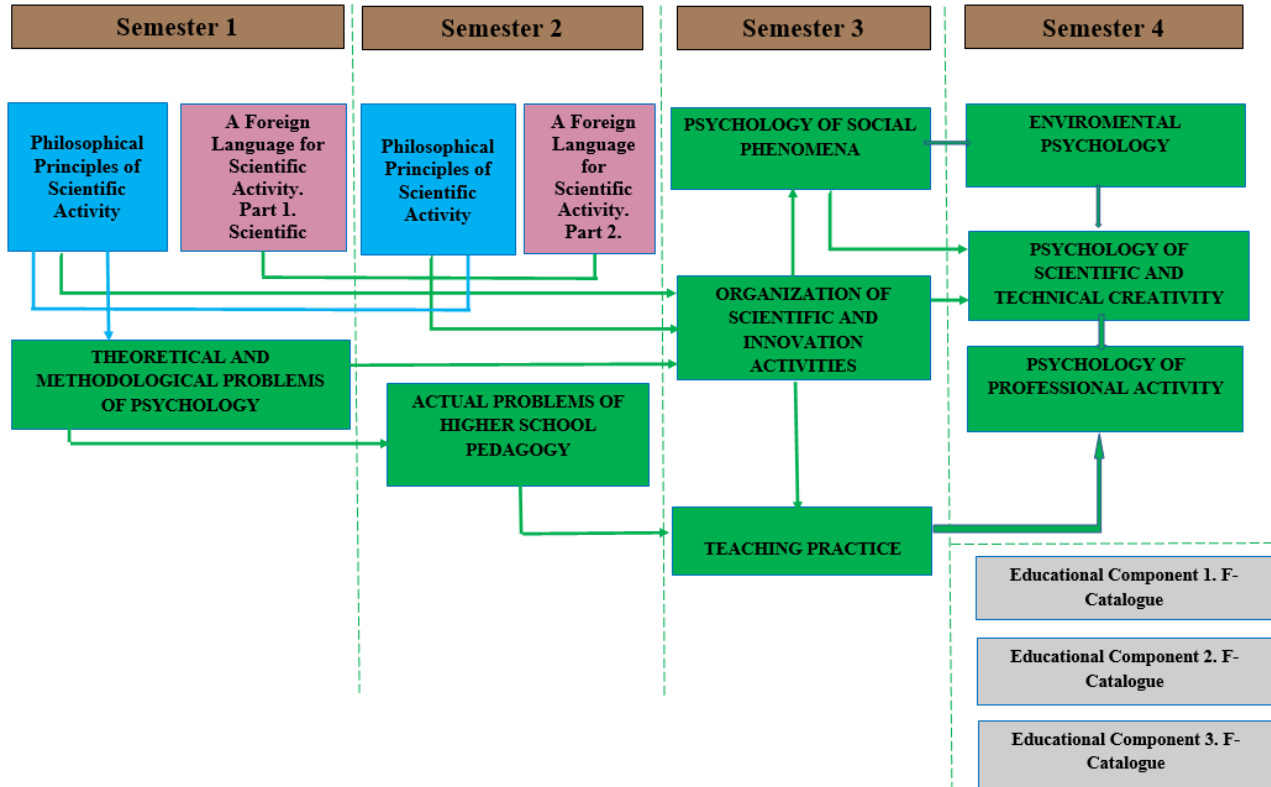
Semester 1

Semester 2

Semester 3

Semester 4

Philosophical Principles of Scientific Activity

A Foreign Language for Scientific Activity. Part 1. Scientific

Philosophical Principles of Scientific Activity

A Foreign Language for Scientific Activity. Part 2.

PSYCHOLOGY OF SOCIAL PHENOMENA

ENVIROMENTAL PSYCHOLOGY

PSYCHOLOGY OF SCIENTIFIC AND TECHNICAL CREATIVITY

ORGANIZATION OF SCIENTIFIC AND INNOVATION ACTIVITIES

THEORETICAL AND METHODOLOGICAL PROBLEMS OF PSYCHOLOGY

PSYCHOLOGY OF PROFESSIONAL ACTIVITY

ACTUAL PROBLEMS OF HIGHER SCHOOL PEDAGOGY

TEACHING PRACTICE

Educational Component 1. F-Catalogue

Educational Component 2. F-Catalogue

Educational Component 3. F-Catalogue